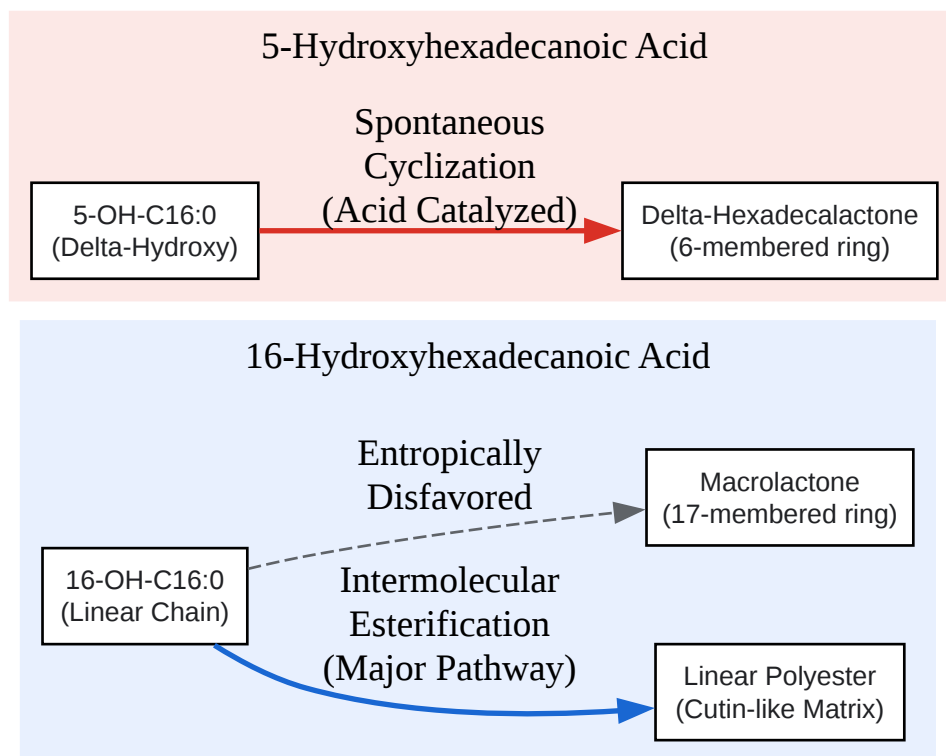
5-Hydroxyhexadecanoic Acid

5-OH-C16:0
(Delta-Hydroxy)

Spontaneous
Cyclization
(Acid Catalyzed)

Delta-Hexadecalactone
(6-membered ring)

16-Hydroxyhexadecanoic Acid

16-OH-C16:0
(Linear Chain)

Entropically
Disfavored

Macrolactone
(17-membered ring)

Intermolecular
Esterification
(Major Pathway)

Linear Polyester
(Cutin-like Matrix)